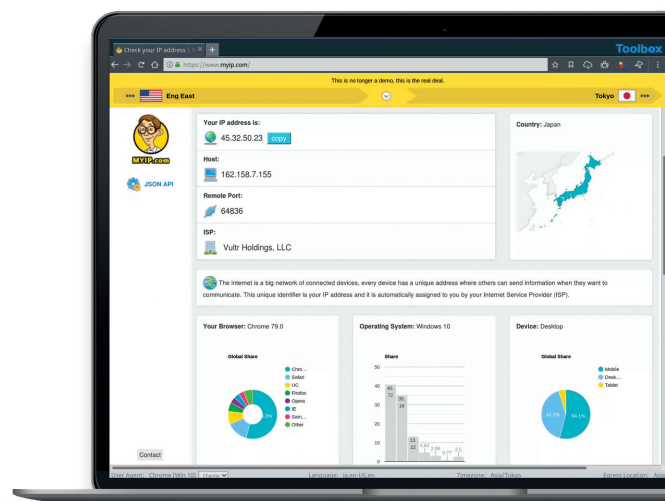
Check your IP address | ... ×
Toolbox
https://www.myip.com/
This is no longer a demo, this is the real deal.
Eng East
Tokyo
MYIP.com
JSON API
Your IP address is:
45.32.50.23 copy
Host:
162.158.7.155
Remote Port:
64836
ISP:
Vultr Holdings, LLC
Country: Japan
The internet is a big network of connected devices, every device has a unique address where others can send information when they want to communicate. This unique identifier is your IP address and it is automatically assigned to you by your Internet Service Provider (ISP).
Your Browser: Chrome 79.0
Global Share
Chro...
Safari
UC
Firefox
Opera
IE
Sam...
Other
Operating System: Windows 10
Share
50
40
30
20
10
0
Device: Desktop
Global Share
Mobile
Desk...
Tablet
54.1%
Contact
User Agent: Chrome (Win 10) Change
Language: ja,en-US,en
Timezone: Asia/Tokyo
Egress Location: Asi